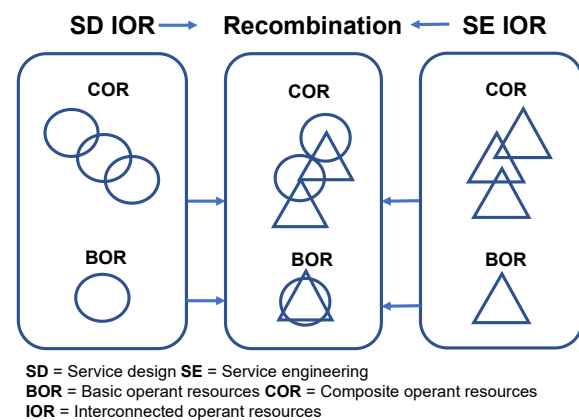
SD IOR Recombination SE IOR

COR

BOR

COR

BOR

COR

BOR

SD = Service design SE = Service engineering
BOR = Basic operant resources COR = Composite operant resources
IOR = Interconnected operant resources